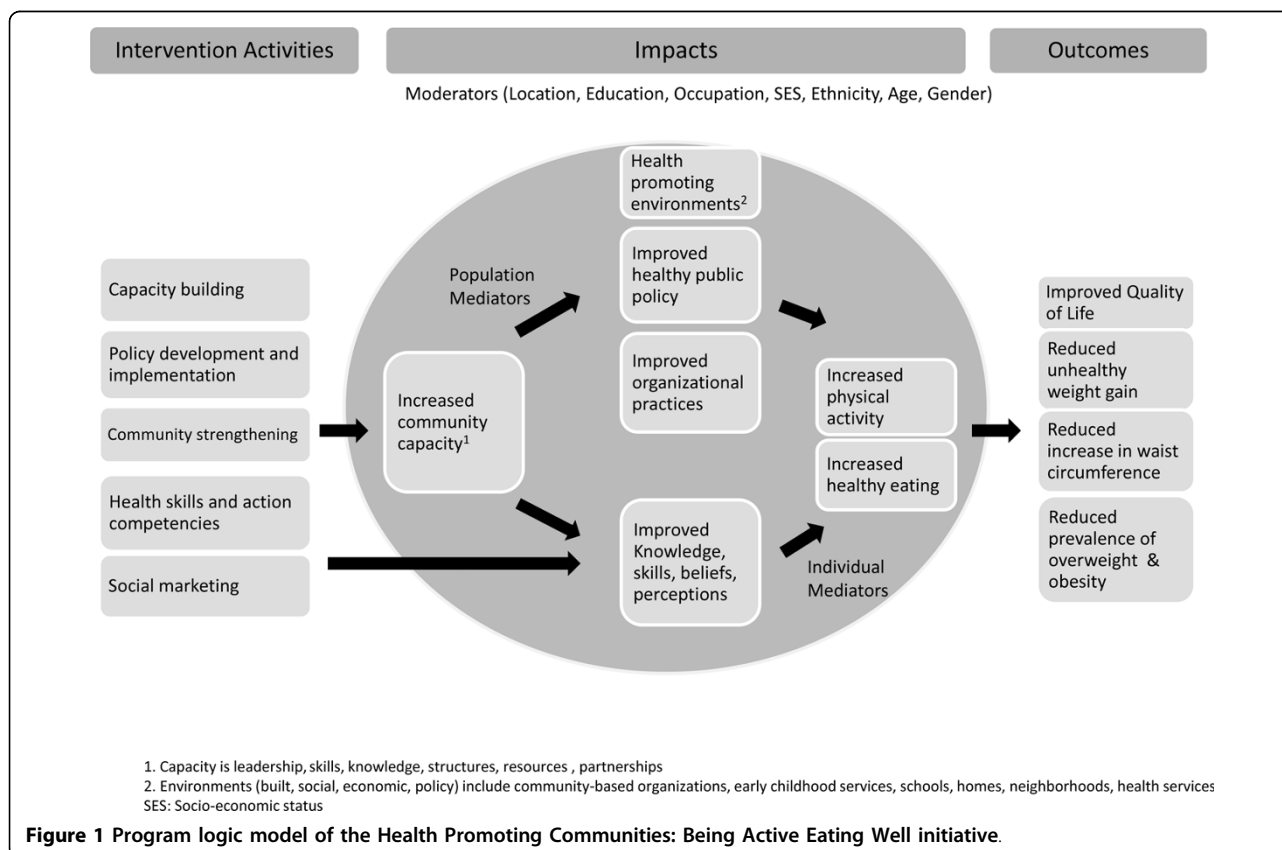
Intervention Activities

Impacts

Outcomes

Moderators (Location, Education, Occupation, SES, Ethnicity, Age, Gender)

Capacity building

Policy development and implementation

Community strengthening

Health skills and action competencies

Social marketing

Population Mediators

Increased community capacity$^1$

Health promoting environments$^2$

Improved healthy public policy

Improved organizational practices

Improved Knowledge, skills, beliefs, perceptions

Increased physical activity

Increased healthy eating

Individual Mediators

Improved Quality of Life

Reduced unhealthy weight gain

Reduced increase in waist circumference

Reduced prevalence of overweight & obesity

1. Capacity is leadership, skills, knowledge, structures, resources , partnerships
2. Environments (built, social, economic, policy) include community-based organizations, early childhood services, schools, homes, neighborhoods, health services
SES: Socio-economic status

Figure 1 Program logic model of the Health Promoting Communities: Being Active Eating Well initiative.